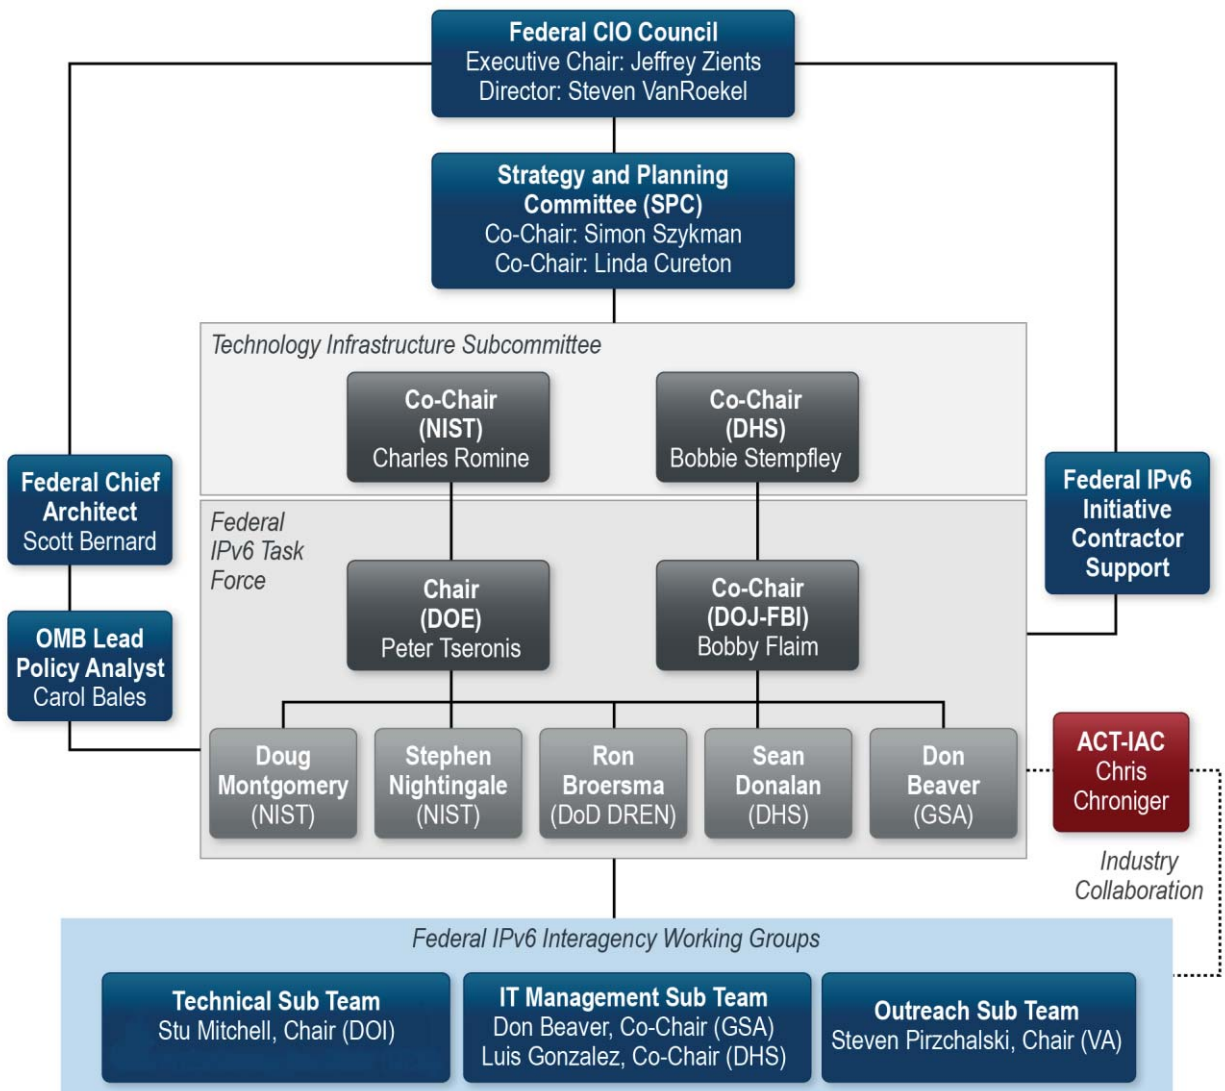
Federal CIO Council
Executive Chair: Jeffrey Zients
Director: Steven VanRoekel

Strategy and Planning Committee (SPC)
Co-Chair: Simon Szykman
Co-Chair: Linda Cureton

Technology Infrastructure Subcommittee

Co-Chair (NIST) Charles Romine

Co-Chair (DHS) Bobbie Stempfley

Federal Chief Architect Scott Bernard

Federal IPv6 Initiative Contractor Support

OMB Lead Policy Analyst Carol Bales

Federal IPv6 Task Force

Chair (DOE) Peter Tseronis

Co-Chair (DOJ-FBI) Bobby Flaim

Doug Montgomery (NIST)

Stephen Nightingale (NIST)

Ron Broersma (DoD DREN)

Sean Donalan (DHS)

Don Beaver (GSA)

ACT-IAC Chris Chroniger

Industry Collaboration

Federal IPv6 Interagency Working Groups

Technical Sub Team
Stu Mitchell, Chair (DOI)

IT Management Sub Team
Don Beaver, Co-Chair (GSA)
Luis Gonzalez, Co-Chair (DHS)

Outreach Sub Team
Steven Pirzchalski, Chair (VA)